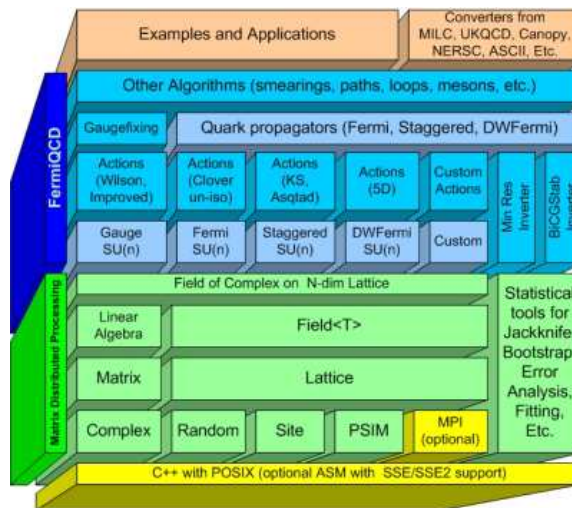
Examples and Applications

Converters from MILC, UKQCD, Canopy, NERSC, ASCII, Etc.

FermiQCD

Other Algorithms (smearings, paths, loops, mesons, etc.)

Gaugefixing

Quark propagators (Fermi, Staggered, DWFermi)

Actions (Wilson, Improved)

Actions (Clover un-iso)

Actions (KS, Asqtad)

Actions (5D)

Custom Actions

Min Res Inverter

BiCGStab Inverter

Gauge SU(n)

Fermi SU(n)

Staggered SU(n)

DWFermi SU(n)

Custom

Matrix Distributed Processing

Field of Complex on N-dim Lattice

Linear Algebra

Field<T>

Matrix

Lattice

Complex

Random

Site

PSIM

MPI (optional)

Statistical tools for Jackknife Bootstrap Error Analysis, Fitting, Etc.

C++ with POSIX (optional ASM with SSE/SSE2 support)